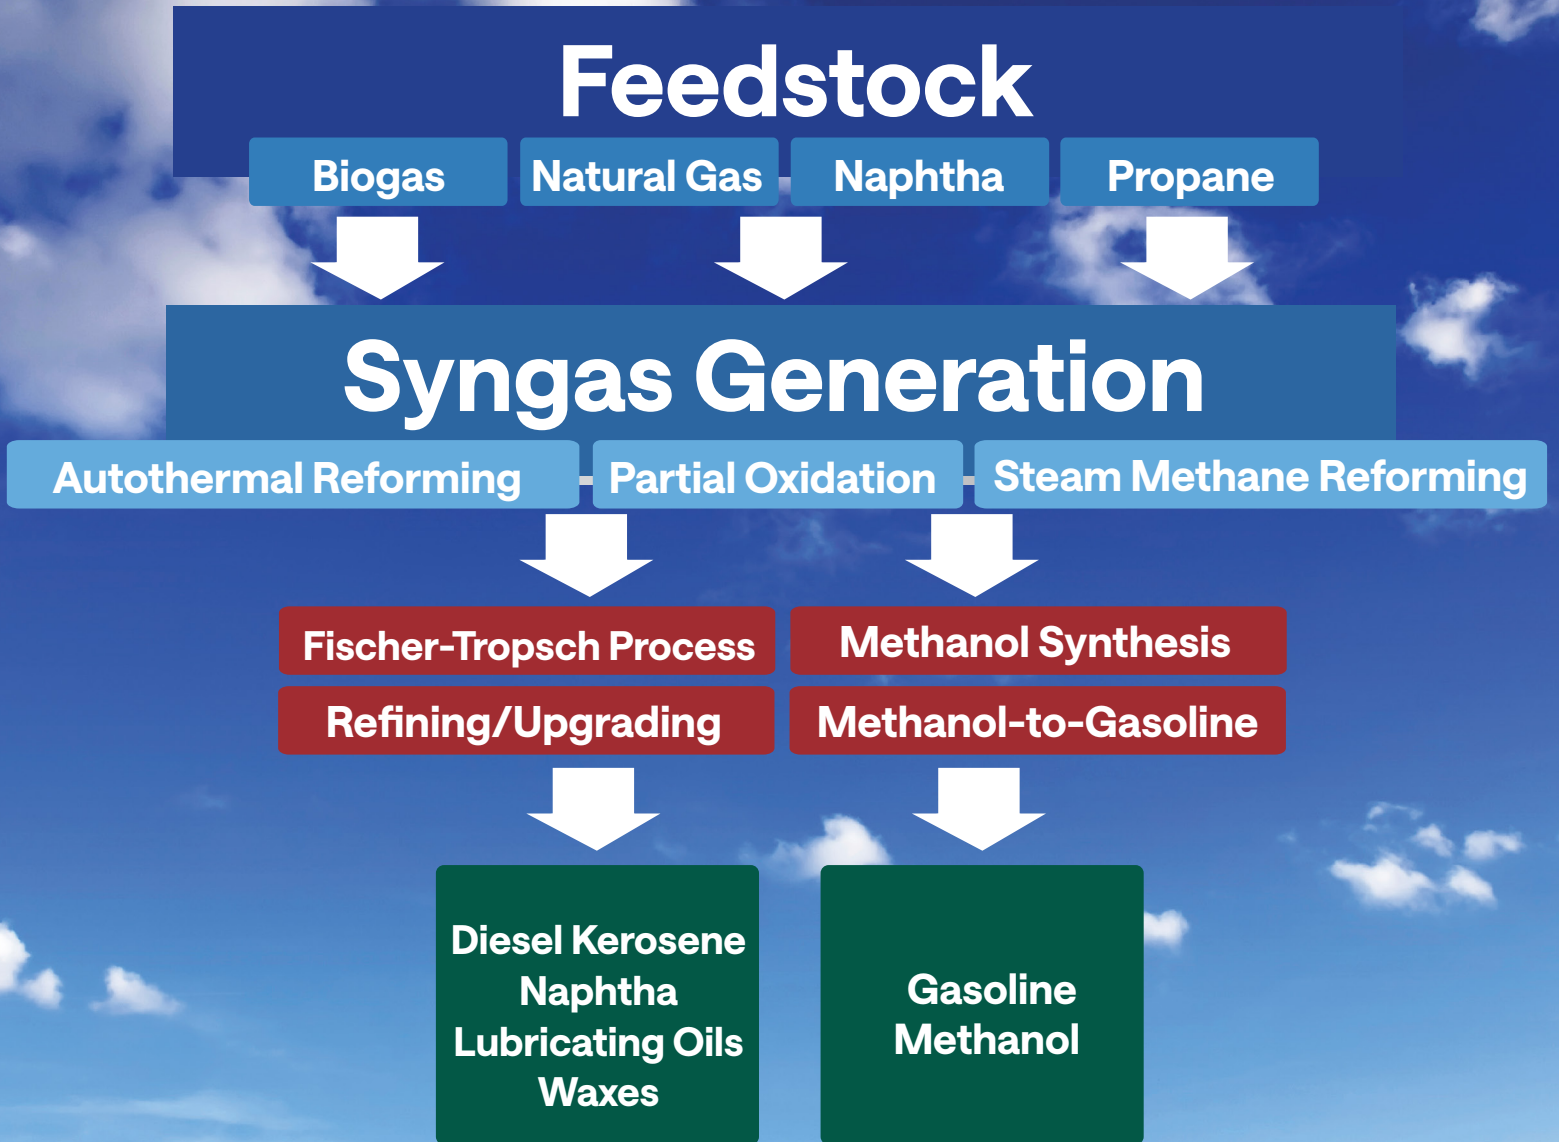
Feedstock

Biogas

Natural Gas

Naphtha

Propane

Syngas Generation

Autothermal Reforming

Partial Oxidation

Steam Methane Reforming

Fischer-Tropsch Process

Methanol Synthesis

Refining/Upgrading

Methanol-to-Gasoline

Diesel Kerosene
Naphtha
Lubricating Oils
Waxes

Gasoline
Methanol